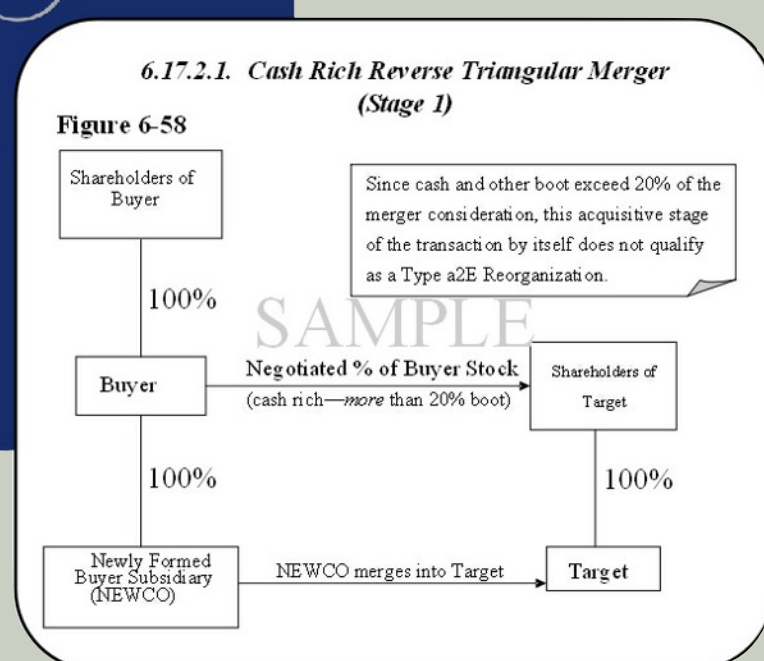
6.17.2.1. Cash Rich Reverse Triangular Merger (Stage 1)

Figure 6-58

Shareholders of Buyer

Since cash and other boot exceed 20% of the merger consideration, this acquisitive stage of the transaction by itself does not qualify as a Type a2E Reorganization.

100%

SAMPLE

Buyer

Negotiated % of Buyer Stock
(cash rich—*more* than 20% boot)

Shareholders of Target

100%

100%

Newly Formed Buyer Subsidiary (NEWCO)

NEWCO merges into Target

Target